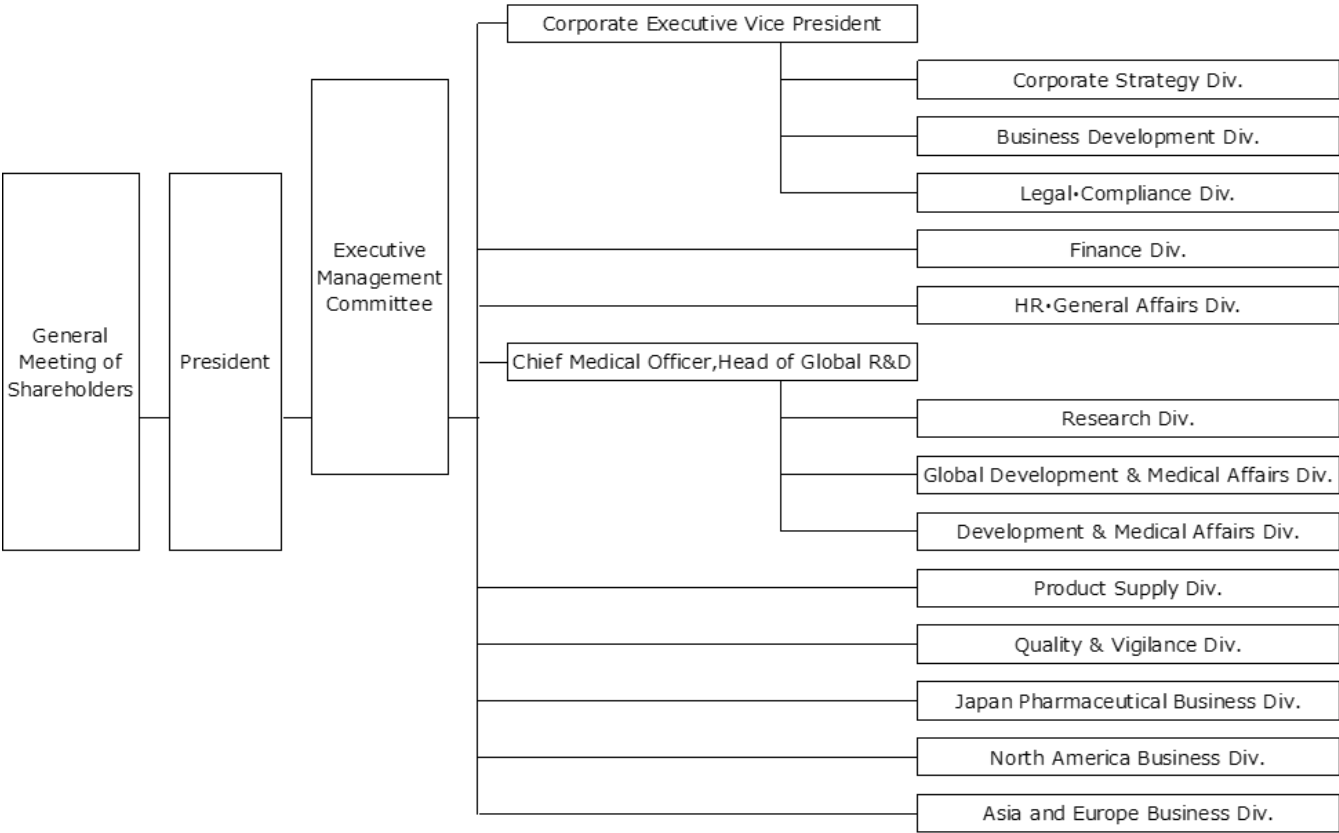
General Meeting of Shareholders

President

Executive Management Committee

Corporate Executive Vice President

Corporate Strategy Div.

Business Development Div.

Legal•Compliance Div.

Finance Div.

HR•General Affairs Div.

Chief Medical Officer,Head of Global R&D

Research Div.

Global Development & Medical Affairs Div.

Development & Medical Affairs Div.

Product Supply Div.

Quality & Vigilance Div.

Japan Pharmaceutical Business Div.

North America Business Div.

Asia and Europe Business Div.